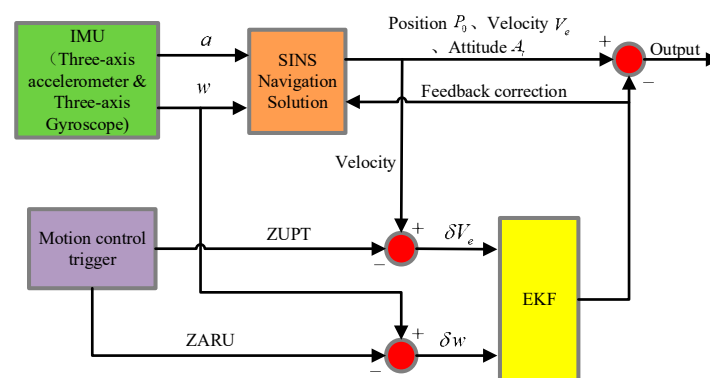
IMU (Three-axis accelerometer & Three-axis Gyroscope)

$a$

$w$

SINS Navigation Solution

Position $P_0$、Velocity $V_e$ 、Attitude $A_i$

+

Output

−

Feedback correction

Velocity

Motion control trigger

ZUPT

+

−

$\delta V_e$

EKF

ZARU

+

−

$\delta w$